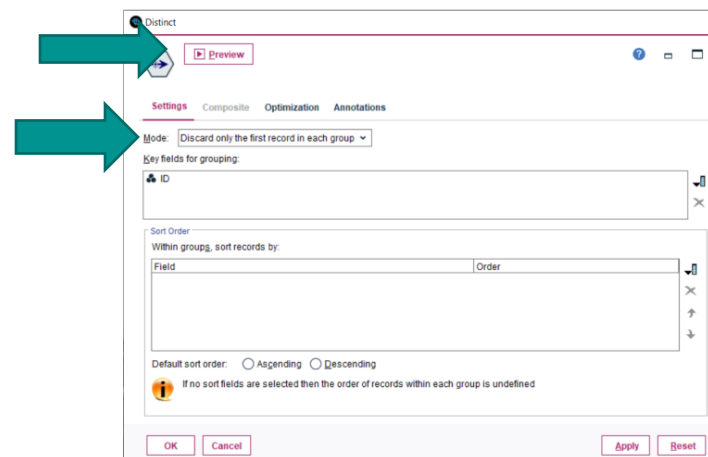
Distinct

Preview

Settings Composite Optimization Annotations

Mode: Discard only the first record in each group

Key fields for grouping:

ID

Sort Order

Within groups, sort records by:

| Field | Order |
|---|---|
| | |

Default sort order: Ascending Descending

If no sort fields are selected then the order of records within each group is undefined

OK Cancel Apply Reset